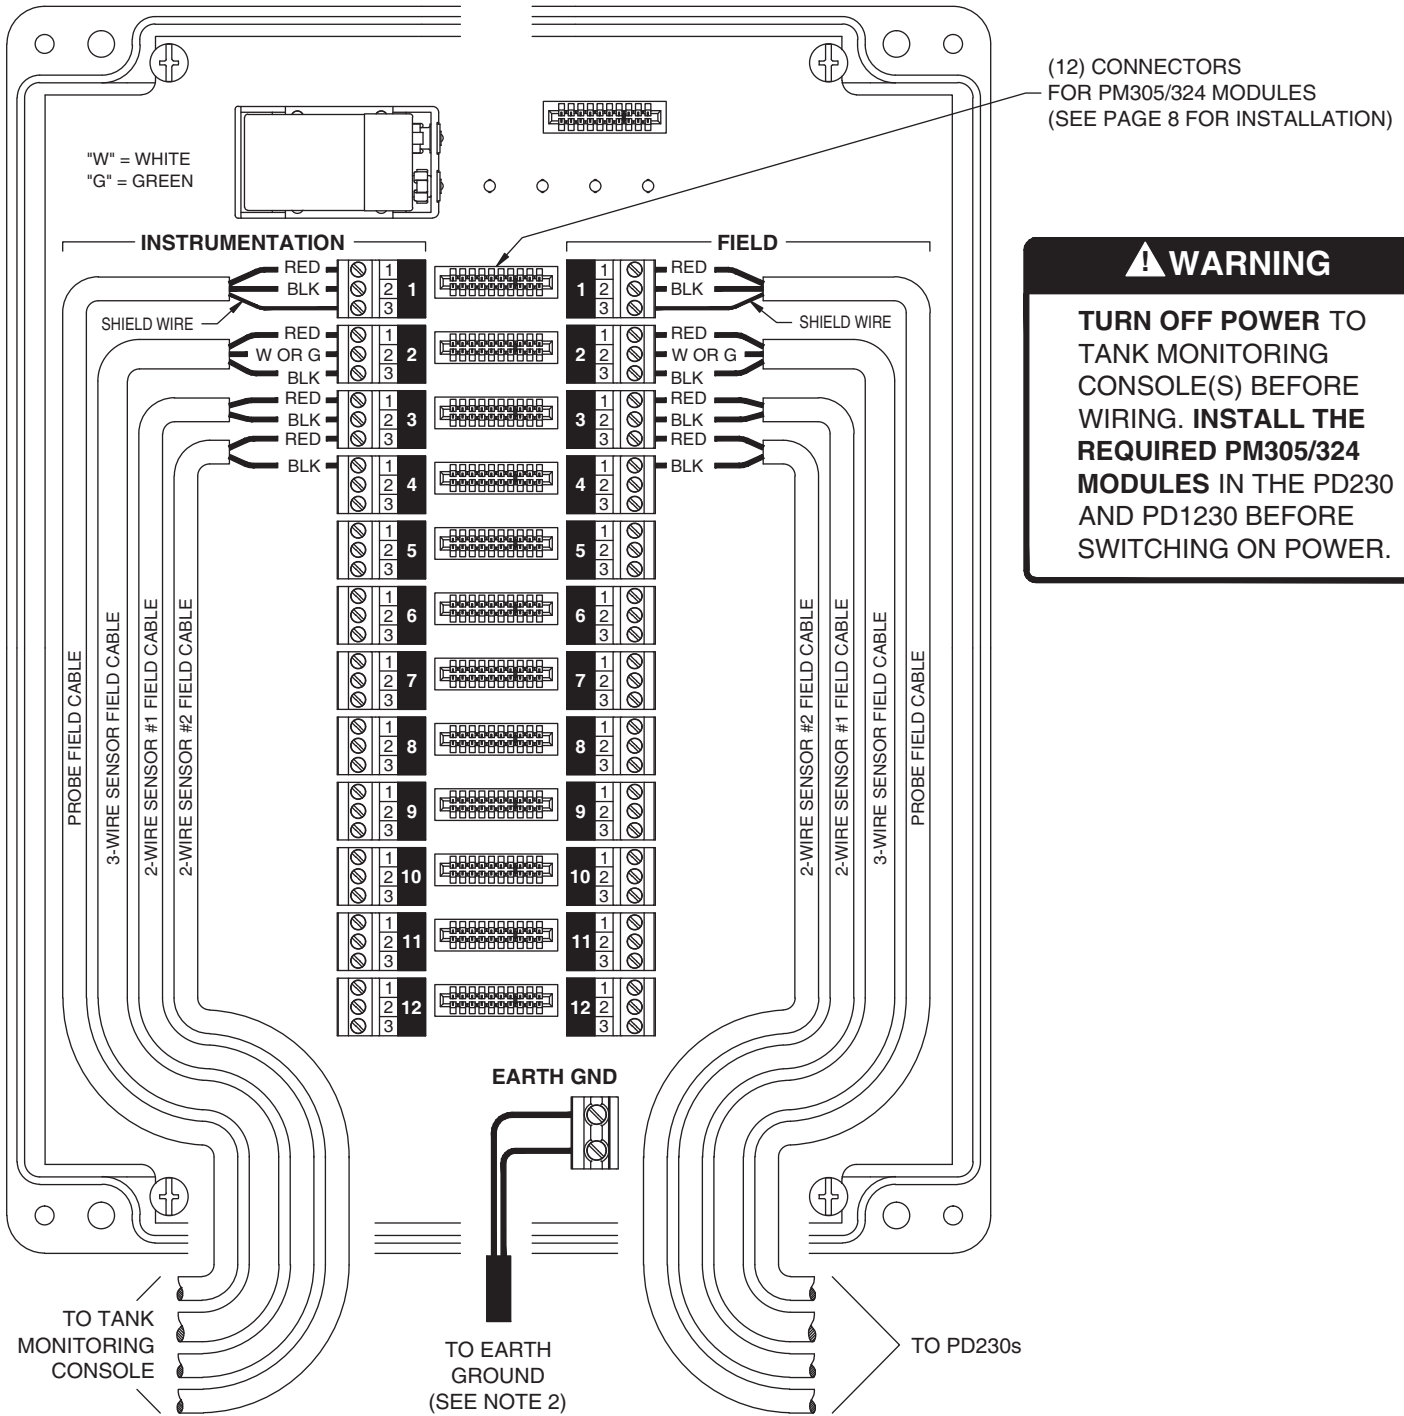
(12) CONNECTORS FOR PM305/324 MODULES (SEE PAGE 8 FOR INSTALLATION)

"W" = WHITE
"G" = GREEN

INSTRUMENTATION

FIELD

WARNING

**TURN OFF POWER** TO TANK MONITORING CONSOLE(S) BEFORE WIRING. **INSTALL THE REQUIRED PM305/324 MODULES** IN THE PD230 AND PD1230 BEFORE SWITCHING ON POWER.

RED
BLK
SHIELD WIRE
RED
W OR G
BLK
RED
BLK
RED
BLK

RED
BLK
SHIELD WIRE
RED
W OR G
BLK
RED
BLK
RED
BLK

1 2 3 1
1 2 3 2
1 2 3 3
1 2 3 4
1 2 3 5
1 2 3 6
1 2 3 7
1 2 3 8
1 2 3 9
1 2 3 10
1 2 3 11
1 2 3 12

1 1 2 3
2 1 2 3
3 1 2 3
4 1 2 3
5 1 2 3
6 1 2 3
7 1 2 3
8 1 2 3
9 1 2 3
10 1 2 3
11 1 2 3
12 1 2 3

PROBE FIELD CABLE
3-WIRE SENSOR FIELD CABLE
2-WIRE SENSOR #1 FIELD CABLE
2-WIRE SENSOR #2 FIELD CABLE

2-WIRE SENSOR #2 FIELD CABLE
2-WIRE SENSOR #1 FIELD CABLE
3-WIRE SENSOR FIELD CABLE
PROBE FIELD CABLE

EARTH GND

TO TANK MONITORING CONSOLE

TO EARTH GROUND (SEE NOTE 2)

TO PD230s